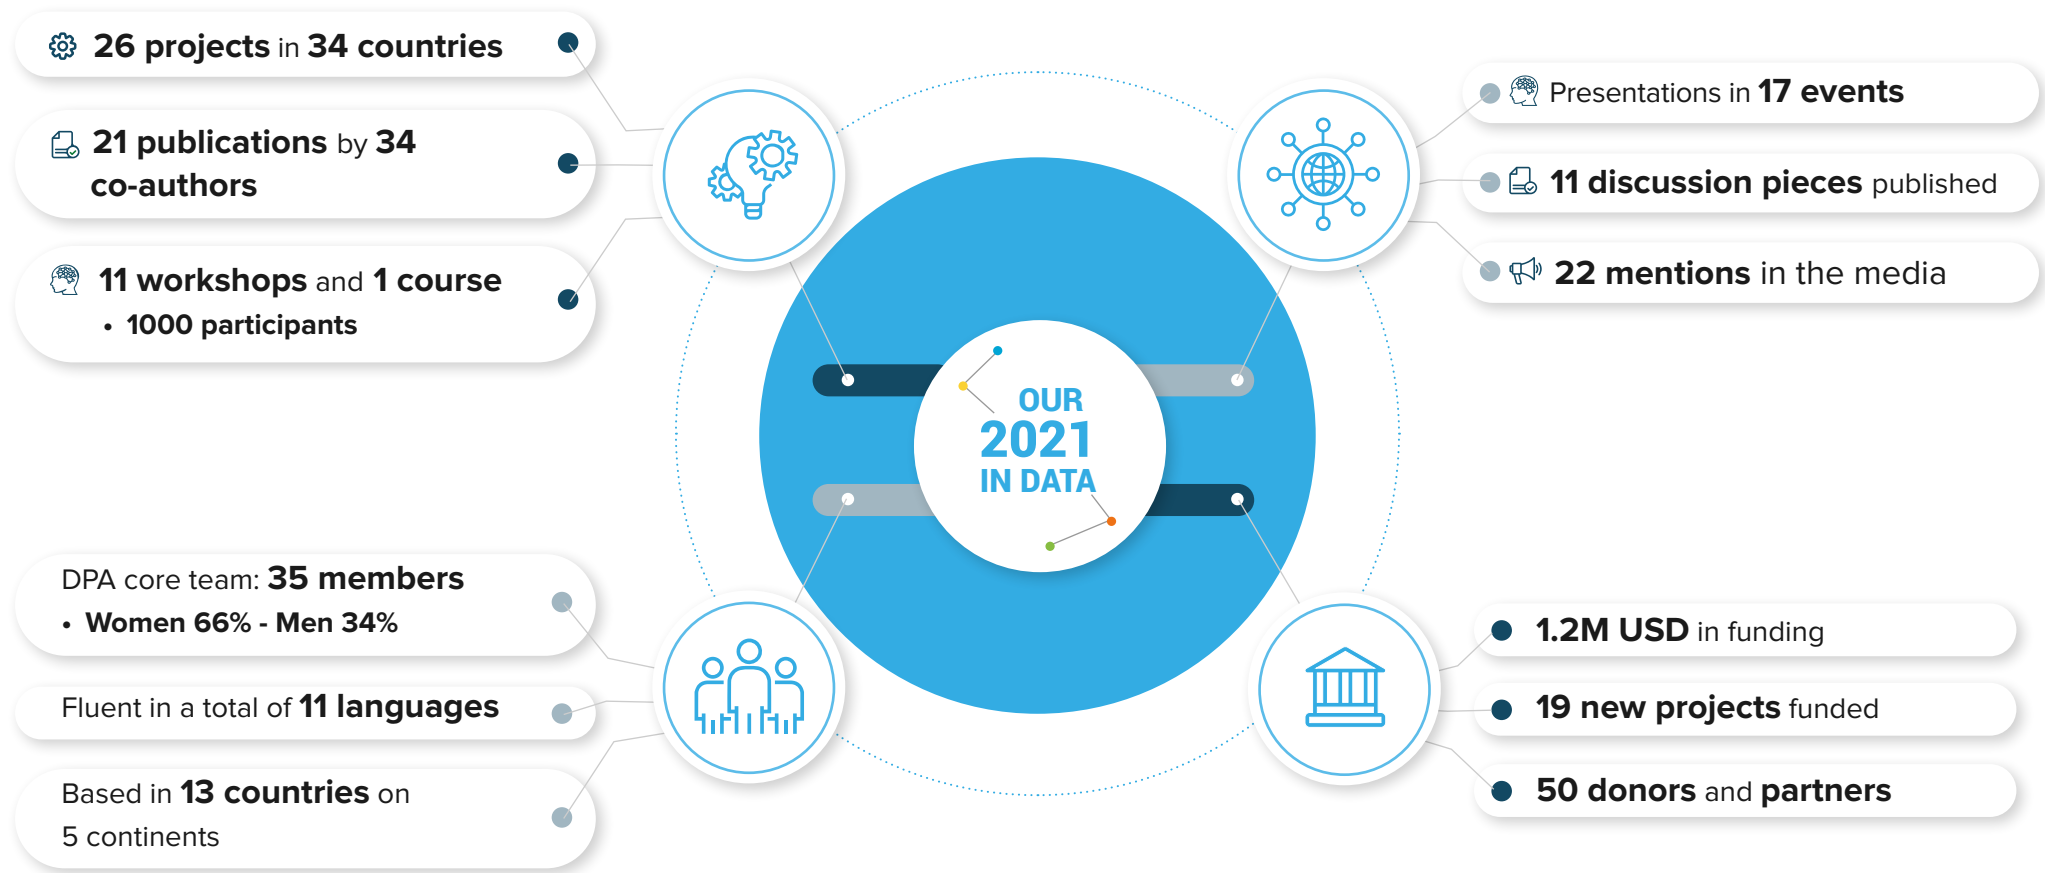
26 projects in 34 countries

21 publications by 34 co-authors

11 workshops and 1 course
• 1000 participants

OUR 2021 IN DATA

Presentations in 17 events

11 discussion pieces published

22 mentions in the media

DPA core team: 35 members
• Women 66% - Men 34%

Fluent in a total of 11 languages

Based in 13 countries on 5 continents

1.2M USD in funding

19 new projects funded

50 donors and partners